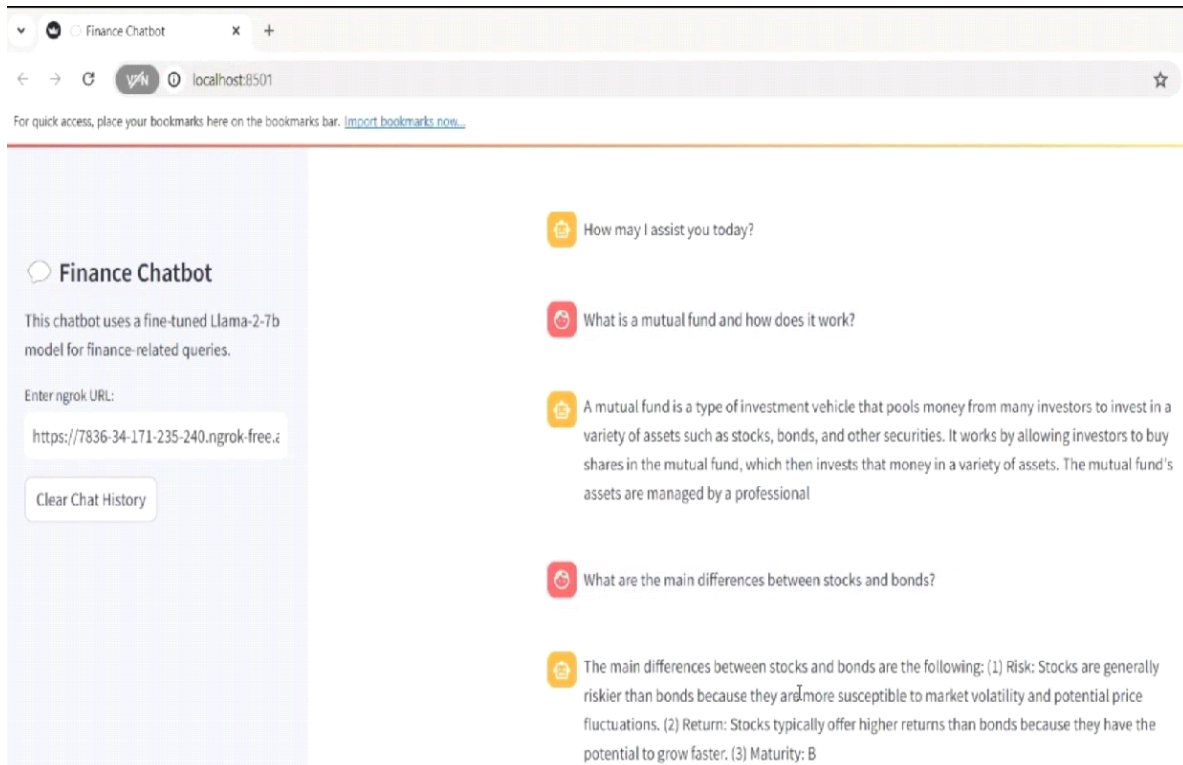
Finance Chatbot

localhost:8501

For quick access, place your bookmarks here on the bookmarks bar. Import bookmarks now...

Finance Chatbot

This chatbot uses a fine-tuned Llama-2-7b model for finance-related queries.

Enter ngrok URL:

https://7836-34-171-235-240.ngrok-free.a

Clear Chat History

How may I assist you today?

What is a mutual fund and how does it work?

A mutual fund is a type of investment vehicle that pools money from many investors to invest in a variety of assets such as stocks, bonds, and other securities. It works by allowing investors to buy shares in the mutual fund, which then invests that money in a variety of assets. The mutual fund's assets are managed by a professional

What are the main differences between stocks and bonds?

The main differences between stocks and bonds are the following: (1) Risk: Stocks are generally riskier than bonds because they are more susceptible to market volatility and potential price fluctuations. (2) Return: Stocks typically offer higher returns than bonds because they have the potential to grow faster. (3) Maturity: B